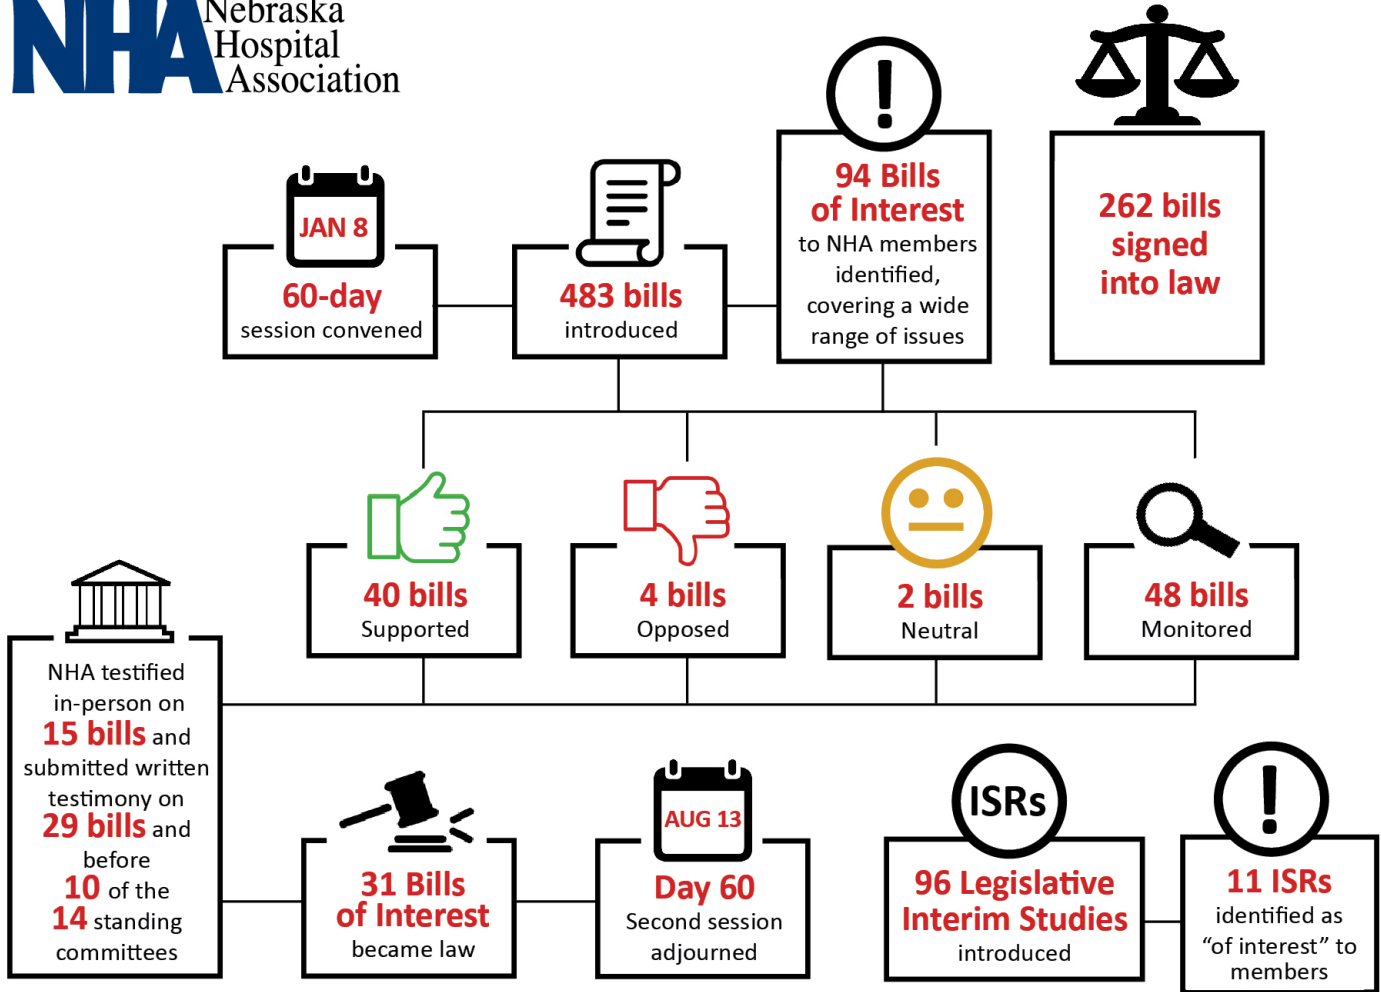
NHA Nebraska Hospital Association

JAN 8
60-day
session convened

483 bills
introduced

94 Bills of Interest
to NHA members identified, covering a wide range of issues

262 bills signed into law

40 bills
Supported

4 bills
Opposed

2 bills
Neutral

48 bills
Monitored

NHA testified in-person on 15 bills and submitted written testimony on 29 bills and before 10 of the 14 standing committees

31 Bills of Interest
became law

AUG 13
Day 60
Second session adjourned

ISRs
96 Legislative Interim Studies
introduced

11 ISRs
identified as "of interest" to members